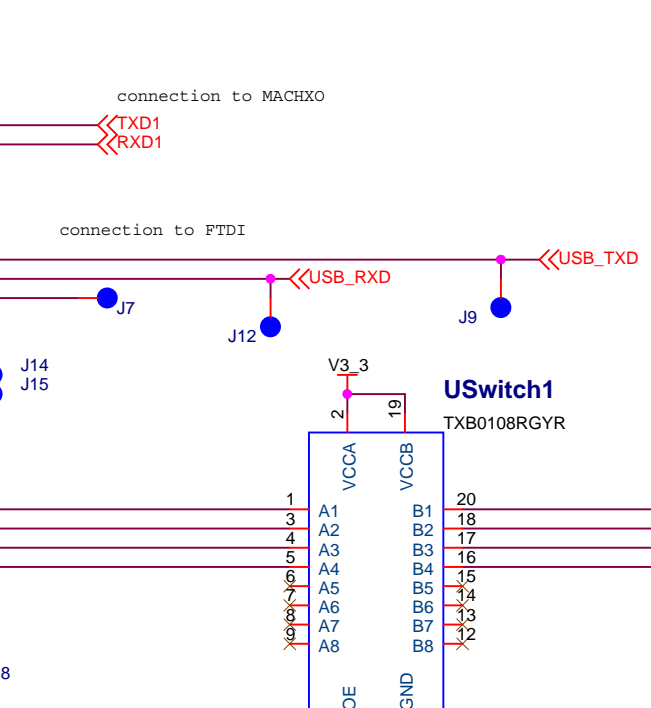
connection to MACHXO

TXD1
RXD1

connection to FTDI

USB_TXD
USB_RXD
J7
J12
J9
J14
J15

V3_3
USwitch1
TXB0108RGYR
2
19
VCCA
VCCB

1 A1
3 A2
4 A3
5 A4
6 A5
7 A6
8 A7
9 A8

B1 20
B2 18
B3 17
B4 16
B5 15
B6 14
B7 13
B8 12

8
OE
GND